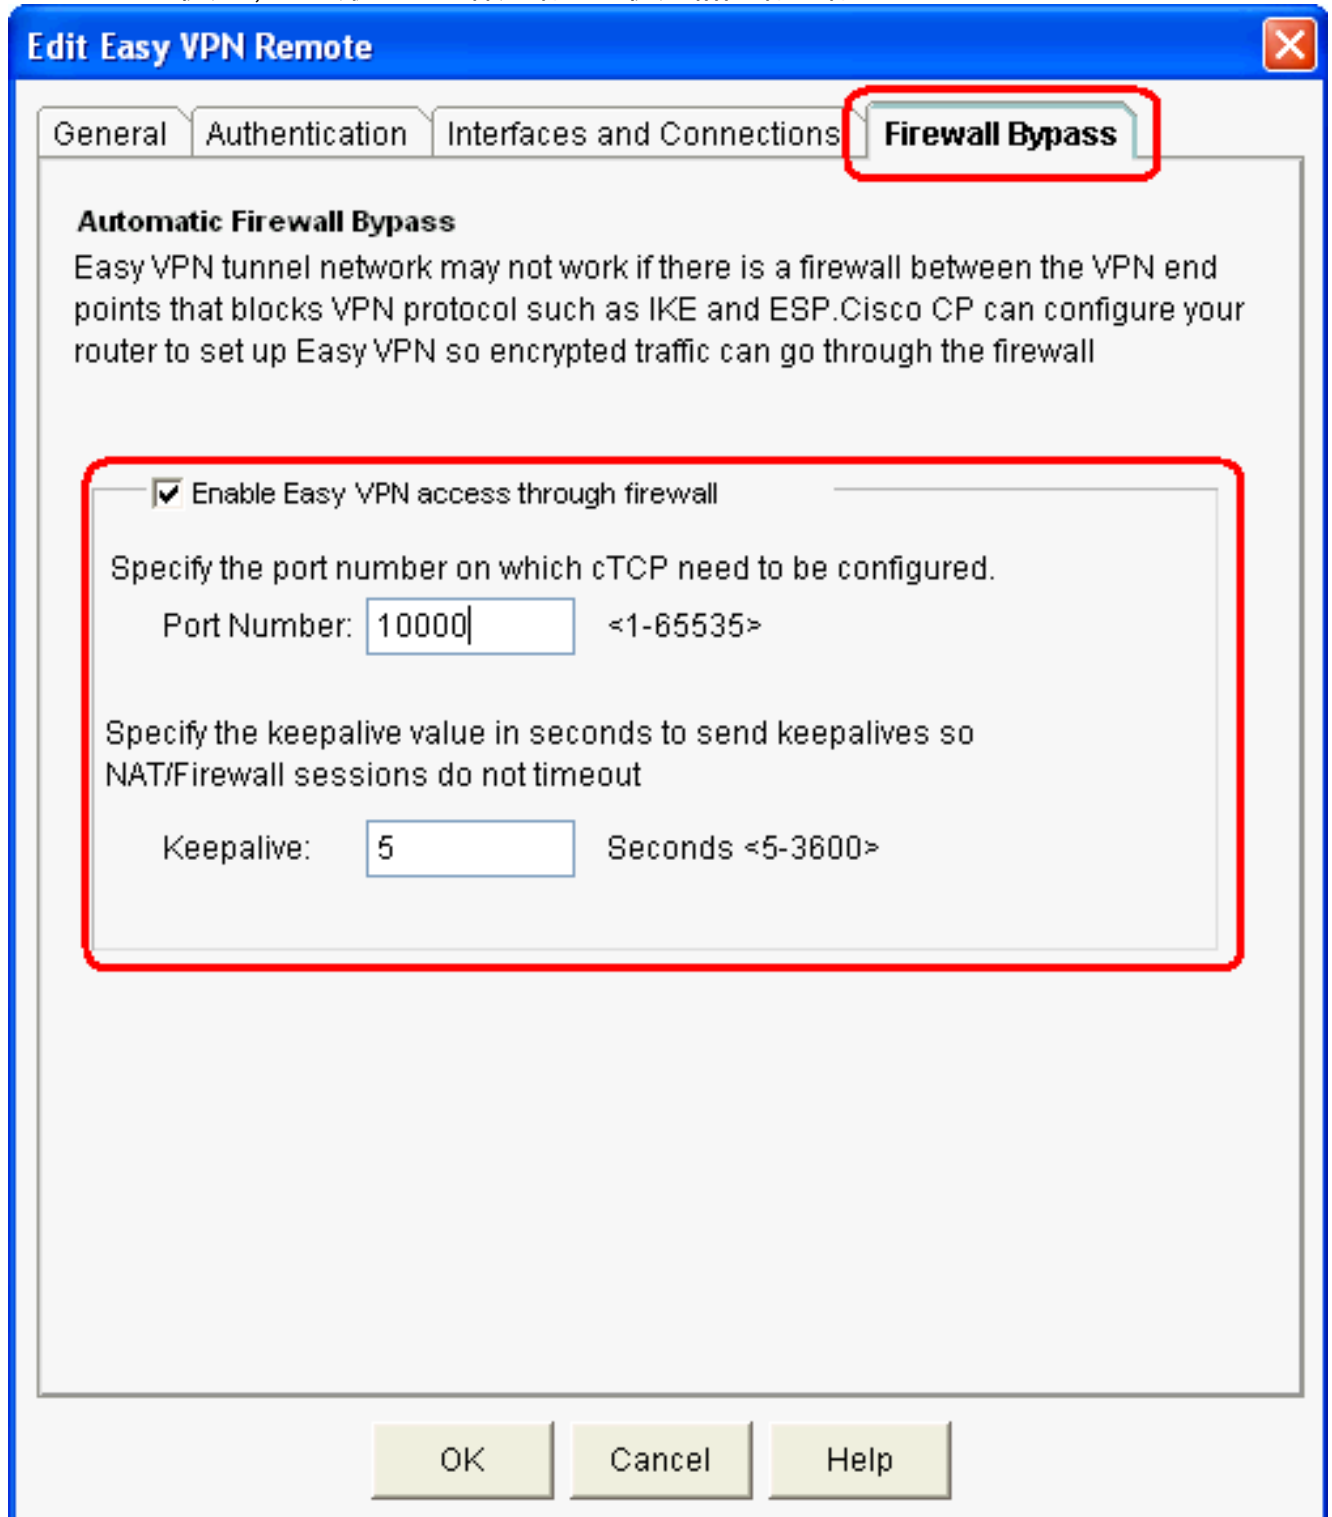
Edit Easy VPN Remote

General | Authentication | Interfaces and Connections | Firewall Bypass

Automatic Firewall Bypass

Easy VPN tunnel network may not work if there is a firewall between the VPN end points that blocks VPN protocol such as IKE and ESP.Cisco CP can configure your router to set up Easy VPN so encrypted traffic can go through the firewall

Enable Easy VPN access through firewall

Specify the port number on which cTCP need to be configured.

Port Number: 10000 <1-65535>

Specify the keepalive value in seconds to send keepalives so NAT/Firewall sessions do not timeout

Keepalive: 5 Seconds <5-3600>

OK Cancel Help